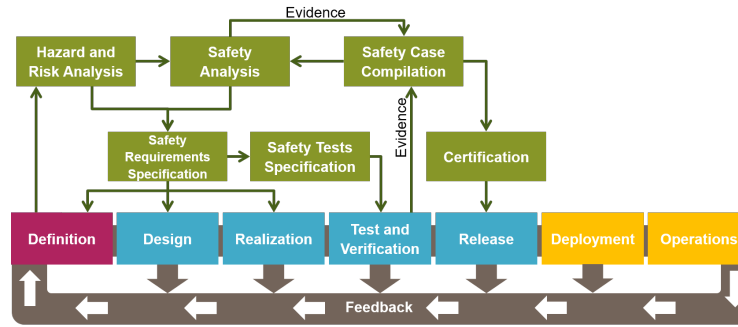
Evidence

Hazard and Risk Analysis

Safety Analysis

Safety Case Compilation

Safety Requirements Specification

Safety Tests Specification

Evidence

Certification

Definition

Design

Realization

Test and Verification

Release

Deployment

Operations

Feedback